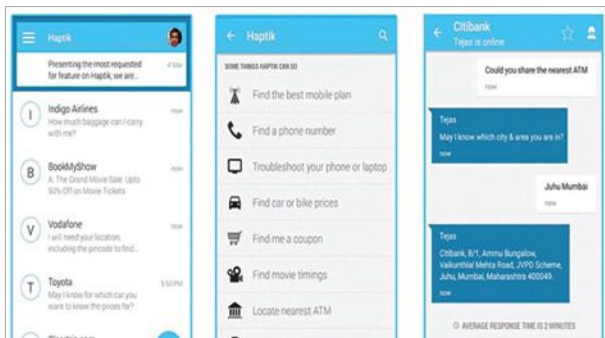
Haptik

Presenting the most requested for feature on Haptik, we are...

4 Mar

I
Indigo Airlines
How much baggage can I carry with me?

B
BookMyShow
A: The Grand Movie Sale. Upto 50% Off on Movie Tickets

now

V
Vodafone
I will need your location, including the pincode to find

now

T
Toyota
May I know for which car you want to know the prices for?

5:50 PM

Haptik

SOME THINGS HAPTIK CAN DO

Find the best mobile plan

Find a phone number

Troubleshoot your phone or laptop

Find car or bike prices

Find me a coupon

Find movie timings

Locate nearest ATM

Citibank
Tejas is online

Could you share the nearest ATM
now

Tejas
May I know which city & area you are in?
now

Juhu Mumbai
now

Tejas
Citibank, B/1, Ammu Bungalow, Vaikunthlal Mehta Road, JVPD Scheme, Juhu, Mumbai, Maharashtra 400049.
now

AVERAGE RESPONSE TIME IS 2 MINUTES